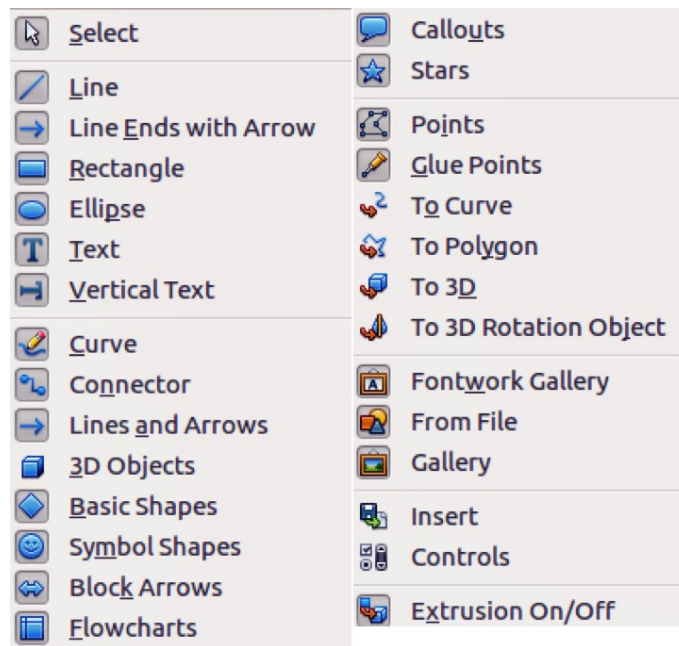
Select

Line
Line Ends with Arrow
Rectangle
Ellipse
Text
Vertical Text

Curve
Connector
Lines and Arrows
3D Objects
Basic Shapes
Symbol Shapes
Block Arrows
Flowcharts

Callouts
Stars

Points
Glue Points
To Curve
To Polygon
To 3D
To 3D Rotation Object

Fontwork Gallery
From File
Gallery

Insert
Controls

Extrusion On/Off